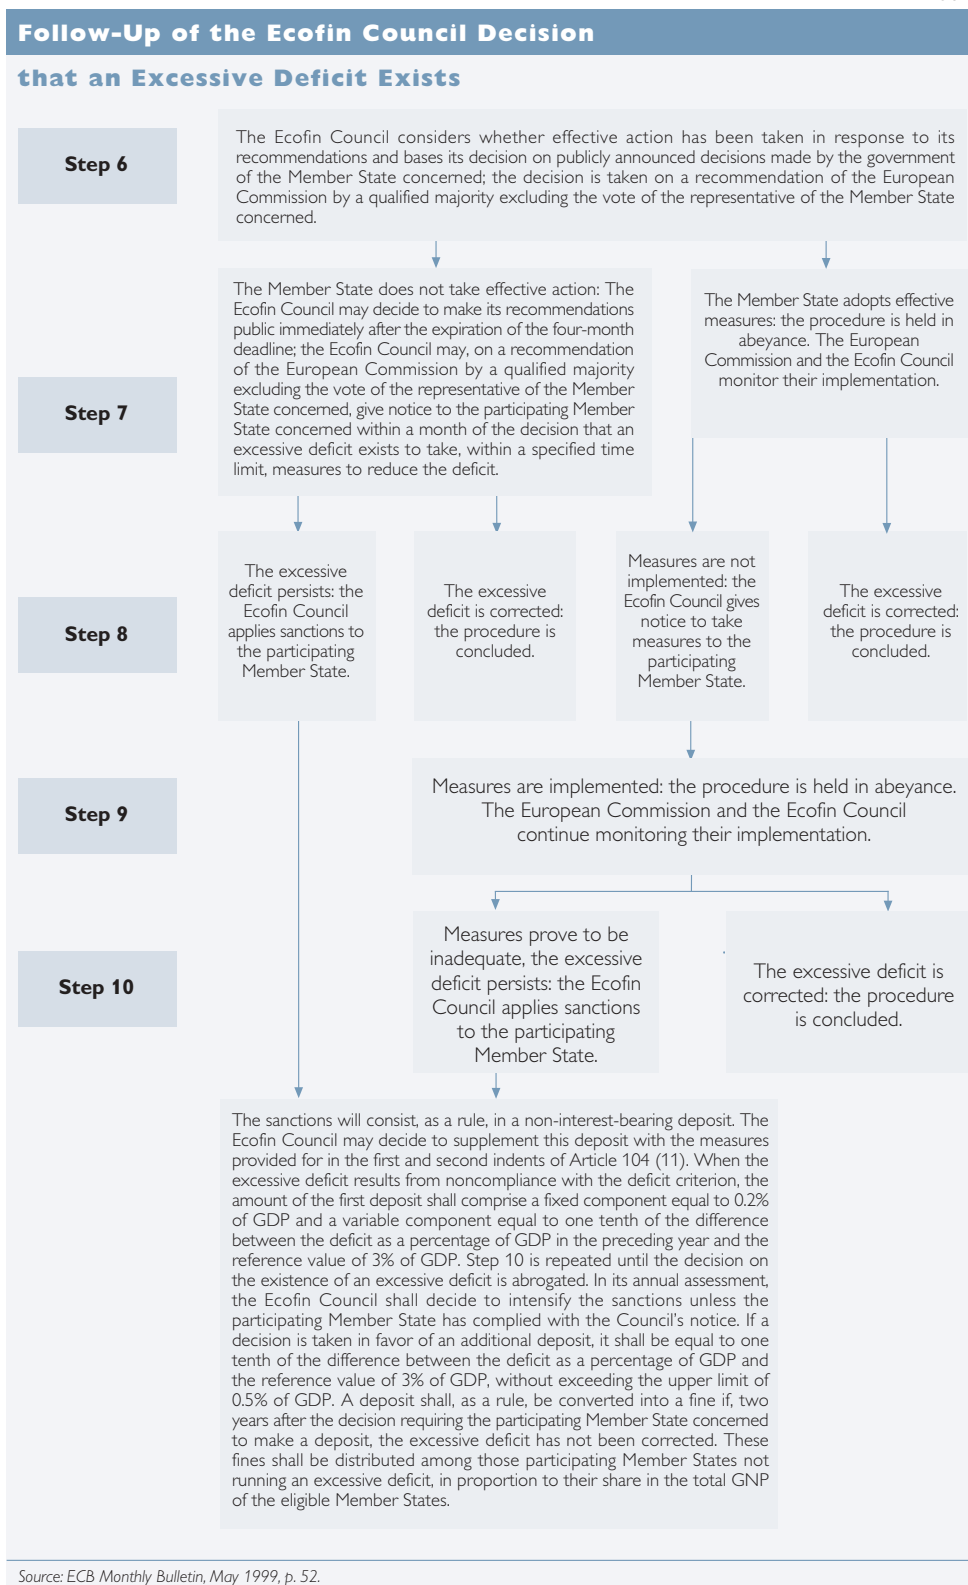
Follow-Up of the Ecofin Council Decision

that an Excessive Deficit Exists

Step 6

The Ecofin Council considers whether effective action has been taken in response to its recommendations and bases its decision on publicly announced decisions made by the government of the Member State concerned; the decision is taken on a recommendation of the European Commission by a qualified majority excluding the vote of the representative of the Member State concerned.

Step 7

The Member State does not take effective action: The Ecofin Council may decide to make its recommendations public immediately after the expiration of the four-month deadline; the Ecofin Council may, on a recommendation of the European Commission by a qualified majority excluding the vote of the representative of the Member State concerned, give notice to the participating Member State concerned within a month of the decision that an excessive deficit exists to take, within a specified time limit, measures to reduce the deficit.

The Member State adopts effective measures: the procedure is held in abeyance. The European Commission and the Ecofin Council monitor their implementation.

Step 8

The excessive deficit persists: the Ecofin Council applies sanctions to the participating Member State.

The excessive deficit is corrected: the procedure is concluded.

Measures are not implemented: the Ecofin Council gives notice to take measures to the participating Member State.

The excessive deficit is corrected: the procedure is concluded.

Step 9

Measures are implemented: the procedure is held in abeyance. The European Commission and the Ecofin Council continue monitoring their implementation.

Step 10

Measures prove to be inadequate, the excessive deficit persists: the Ecofin Council applies sanctions to the participating Member State.

The excessive deficit is corrected: the procedure is concluded.

The sanctions will consist, as a rule, in a non-interest-bearing deposit. The Ecofin Council may decide to supplement this deposit with the measures provided for in the first and second indents of Article 104 (11). When the excessive deficit results from noncompliance with the deficit criterion, the amount of the first deposit shall comprise a fixed component equal to 0.2% of GDP and a variable component equal to one tenth of the difference between the deficit as a percentage of GDP in the preceding year and the reference value of 3% of GDP. Step 10 is repeated until the decision on the existence of an excessive deficit is abrogated. In its annual assessment, the Ecofin Council shall decide to intensify the sanctions unless the participating Member State has complied with the Council's notice. If a decision is taken in favor of an additional deposit, it shall be equal to one tenth of the difference between the deficit as a percentage of GDP and the reference value of 3% of GDP, without exceeding the upper limit of 0.5% of GDP. A deposit shall, as a rule, be converted into a fine if, two years after the decision requiring the participating Member State concerned to make a deposit, the excessive deficit has not been corrected. These fines shall be distributed among those participating Member States not running an excessive deficit, in proportion to their share in the total GNP of the eligible Member States.

Source: ECB Monthly Bulletin, May 1999, p. 52.